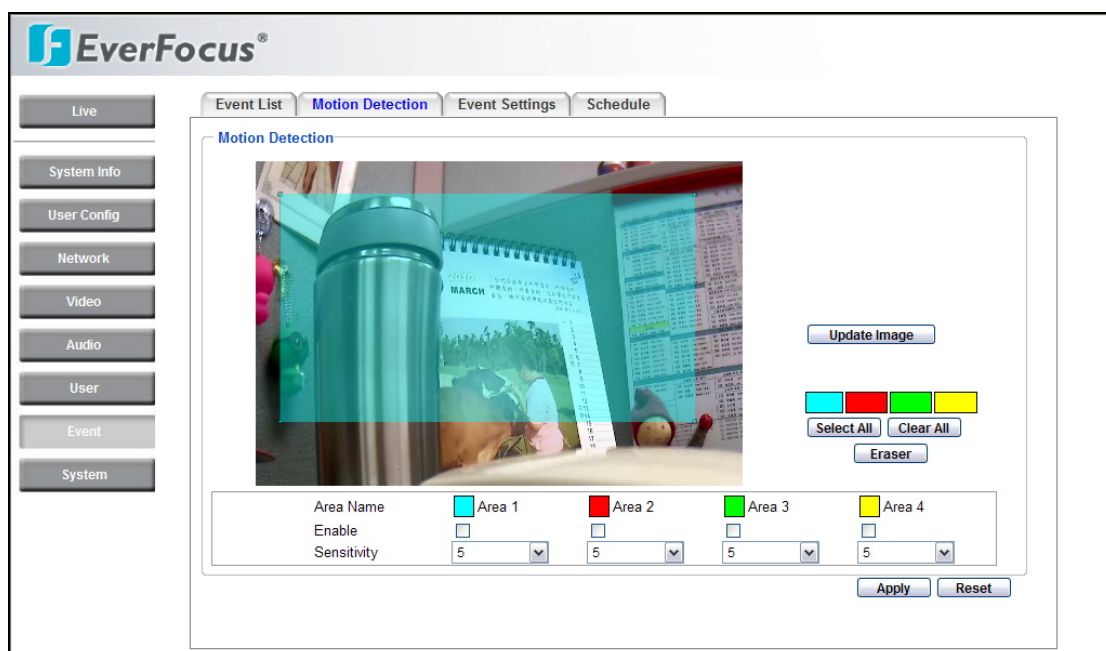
EverFocus®

Live

System Info

User Config

Network

Video

Audio

User

Event

System

Event List | Motion Detection | Event Settings | Schedule

Motion Detection

2010
MARCH

Update Image

Select All | Clear All

Eraser

| Area Name | Area 1 | Area 2 | Area 3 | Area 4 |
|---|---|---|---|---|
| Enable | | | | |
| Sensitivity | 5 | 5 | 5 | 5 |

Apply | Reset